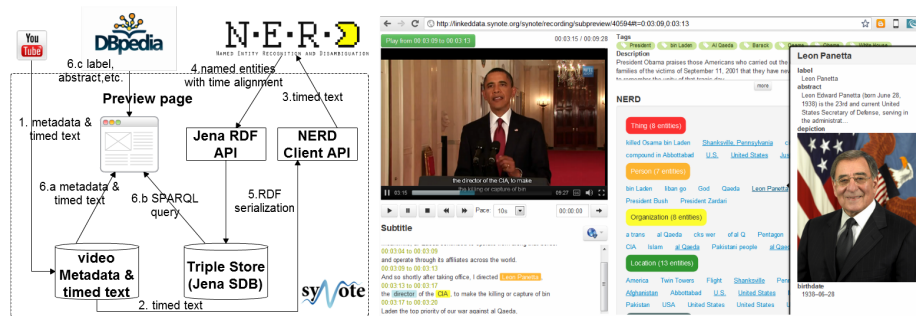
You Tube

DBpedia

N·E·R·D
NAMED ENTITY RECOGNITION AND DISAMBIGUATION

6.c label, abstract,etc.

4.named entities with time alignment

Preview page

3.timed text

1. metadata & timed text

Jena RDF API

NERD Client API

6.a metadata & timed text

6.b SPARQL query

5.RDF serialization

video Metadata & timed text

Triple Store (Jena SDB)

synote

2. timed text

http://linkeddata.synote.org/synote/recording/subpreview/40594#t=00:03:09,00:03:13

Play from 00:03:09 to 00:03:13

00:03:15 / 00:09:28

the director of the CIA, to make the killing or capture of bin

03:15

09:27

Pace 10s

00:00:00

Subtitle

00:03:04 to 00:03:09
and operate through its affiliates across the world.
00:03:09 to 00:03:13
And so shortly after taking office, I directed Leon Panetta,
00:03:13 to 00:03:17
the director of the CIA, to make the killing or capture of bin
00:03:17 to 00:03:20
Laden the top priority of our war against al Qaeda.

Tags
President bin Laden Al Qaeda Barack

Description
President Obama praises those Americans who carried out the families of the victims of September 11, 2001 that they have n

more

NERD

Thing (8 entities)
killed Osama bin Laden Shanksville, Pennsylvania compound in Abbottabad U.S. United States

Person (7 entities)
bin Laden Ilban go God Qaeda Leon Panetta President Bush President Zardari

Organization (8 entities)
a trans al Qaeda cks war of al Q Pentagon CIA Islam al Qaeda Pakistani people al Qaeda

Location (13 entities)
America Twin Towers Flight Shanksville Afghanistan Abbottabad U.S. United States United States USA United States United States

Leon Panetta
label
Leon Panetta
abstract
Leon Edward Panetta (born June 28, 1938) is the 23rd and current United States Secretary of Defense, serving in the administrat...
depiction

birthdate
1938-06-28